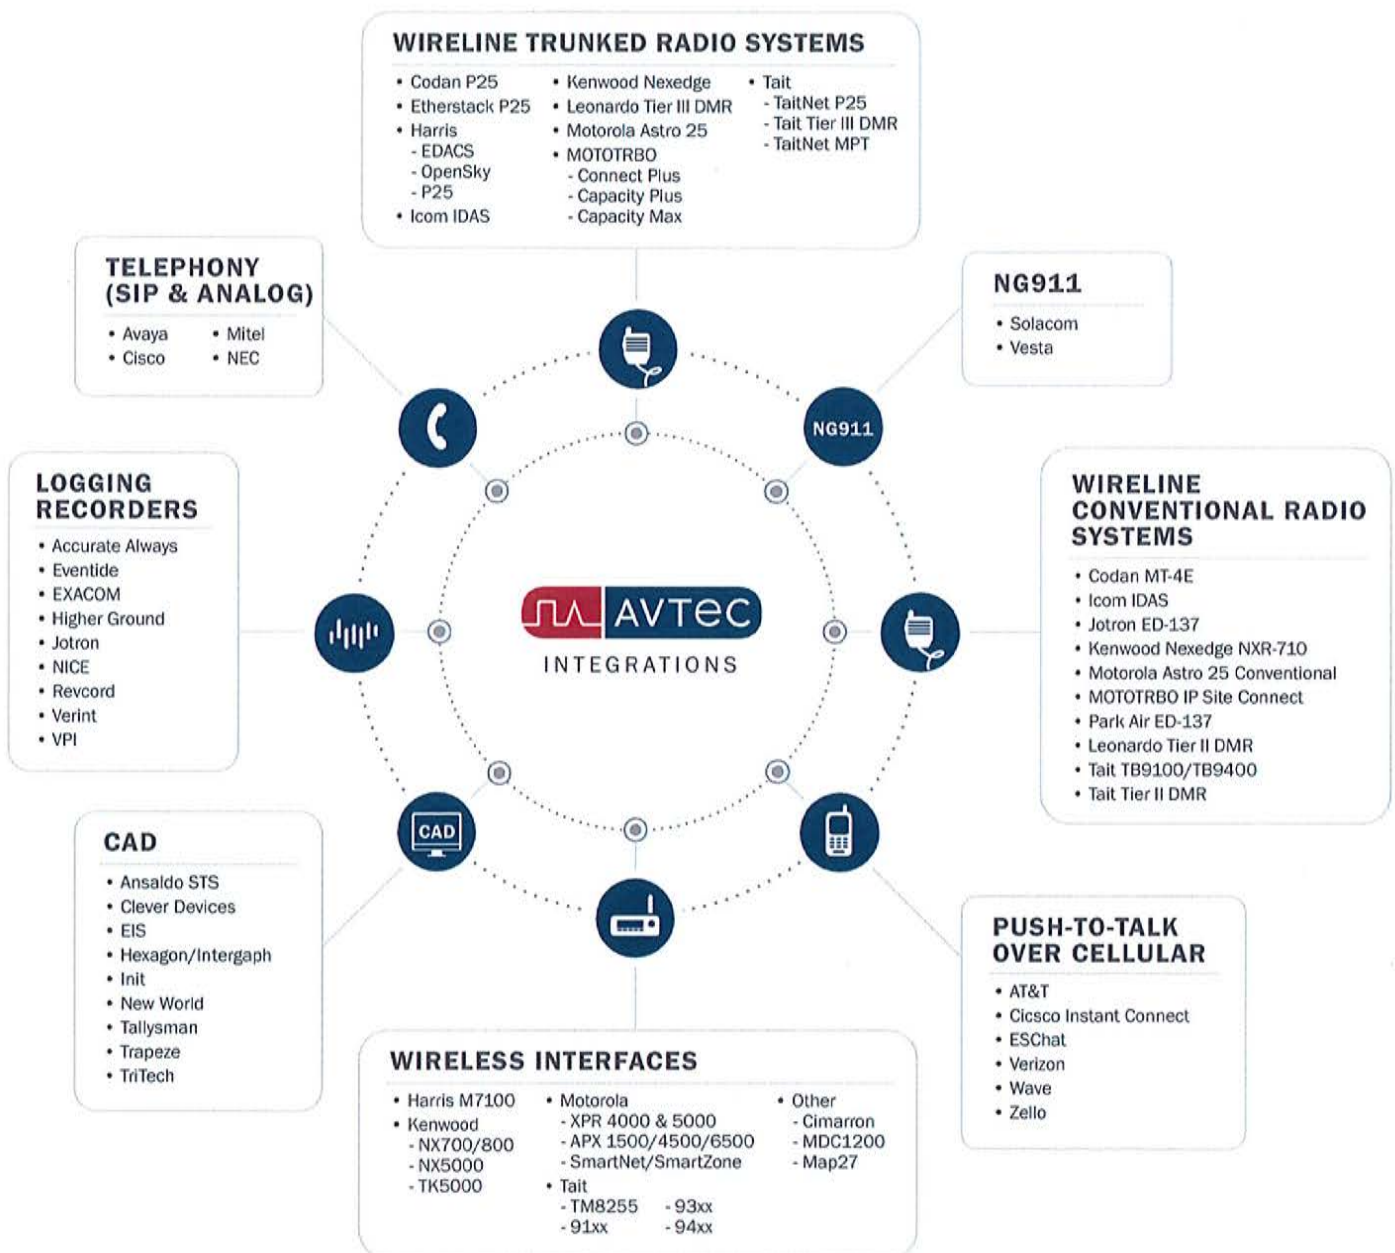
WIRELINE TRUNKED RADIO SYSTEMS

- Codan P25
- Etherstack P25
- Harris
  - EDACS
  - OpenSky
  - P25
- Icom IDAS
- Kenwood Nexedge
- Leonardo Tier III DMR
- Motorola Astro 25
- MOTOTRBO
  - Connect Plus
  - Capacity Plus
  - Capacity Max
- Tait
  - TaitNet P25
  - Tait Tier III DMR
  - TaitNet MPT

TELEPHONY (SIP & ANALOG)

- Avaya
- Cisco
- Mitel
- NEC

NG911

- Solacom
- Vesta

NG911

LOGGING RECORDERS

- Accurate Always
- Eventide
- EXACOM
- Higher Ground
- Jotron
- NICE
- Revcord
- Verint
- VPI

AVTEC
INTEGRATIONS

WIRELINE CONVENTIONAL RADIO SYSTEMS

- Codan MT-4E
- Icom IDAS
- Jotron ED-137
- Kenwood Nexedge NXR-710
- Motorola Astro 25 Conventional
- MOTOTRBO IP Site Connect
- Park Air ED-137
- Leonardo Tier II DMR
- Tait TB9100/TB9400
- Tait Tier II DMR

CAD

CAD

- Ansaldo STS
- Clever Devices
- EIS
- Hexagon/Intergaph
- Init
- New World
- Tallysman
- Trapeze
- TriTech

PUSH-TO-TALK OVER CELLULAR

- AT&T
- Cicsco Instant Connect
- ESChat
- Verizon
- Wave
- Zello

WIRELESS INTERFACES

- Harris M7100
- Kenwood
  - NX700/800
  - NX5000
  - TK5000
- Motorola
  - XPR 4000 & 5000
  - APX 1500/4500/6500
  - SmartNet/SmartZone
- Tait
  - TM8255
  - 91xx
  - 93xx
  - 94xx
- Other
  - Cimarron
  - MDC1200
  - Map27